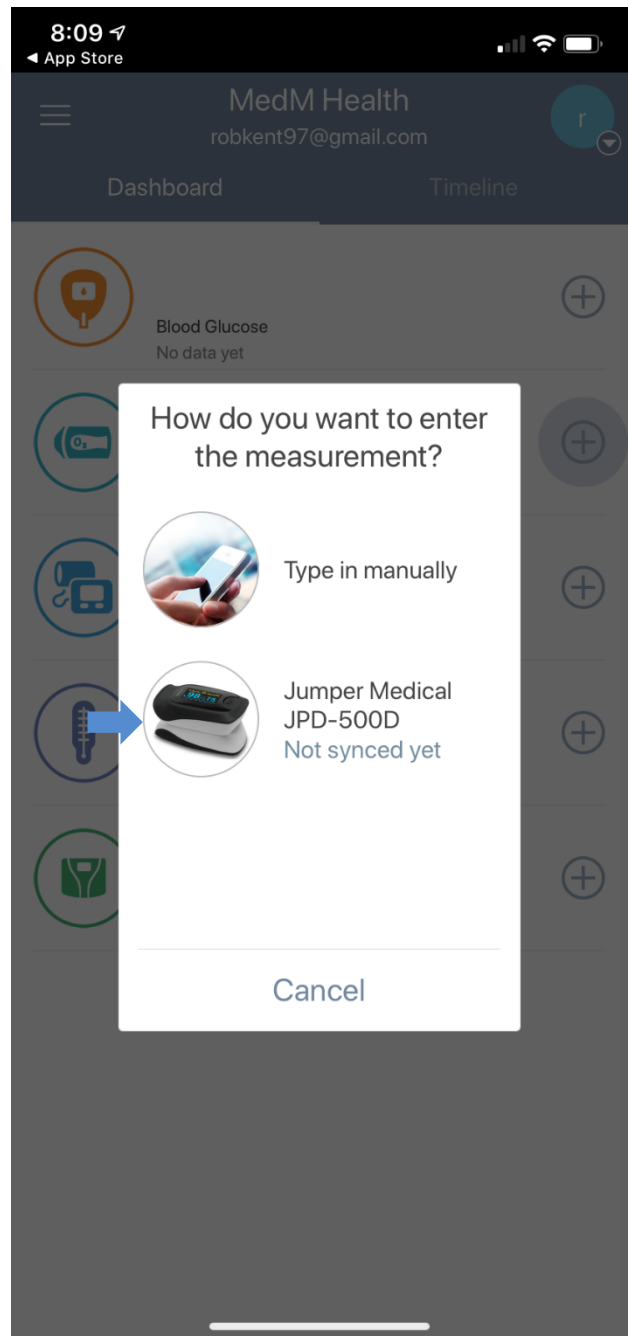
8:09
◂ App Store

MedM Health
robkent97@gmail.com
r

Dashboard
Timeline

Blood Glucose
No data yet

How do you want to enter the measurement?

Type in manually

Jumper Medical
JPD-500D
Not synced yet

Cancel